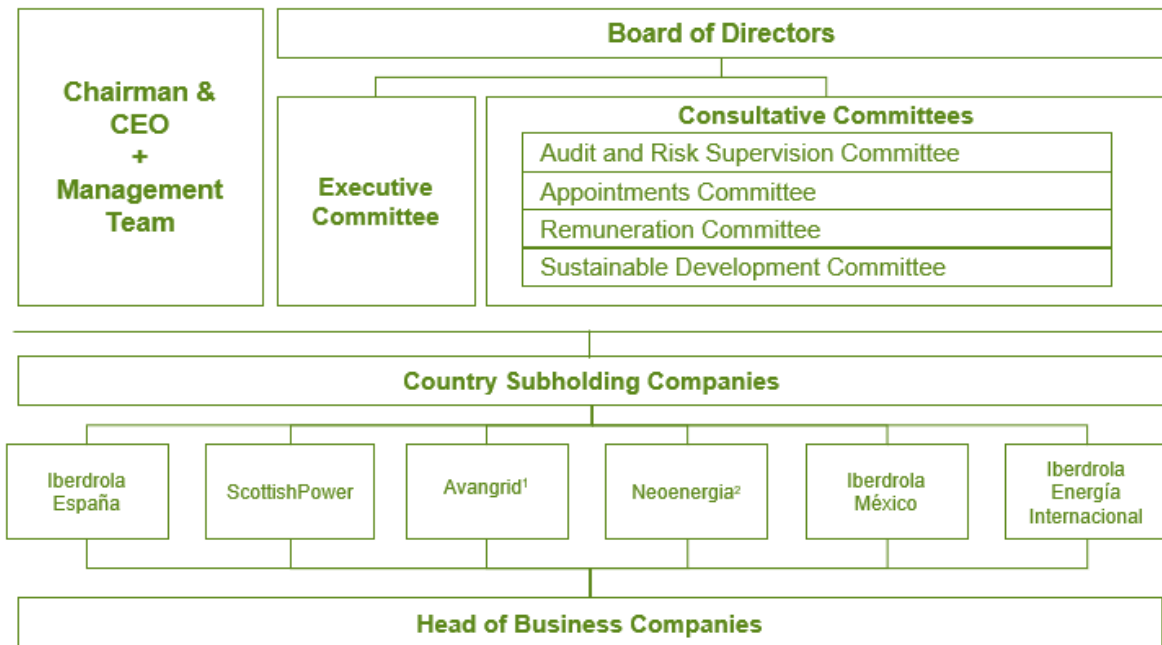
Chairman & CEO + Management Team

Board of Directors

Executive Committee

Consultative Committees

Audit and Risk Supervision Committee

Appointments Committee

Remuneration Committee

Sustainable Development Committee

Country Subholding Companies

Iberdrola España

ScottishPower

Avangrid$^1$

Neoenergia$^2$

Iberdrola México

Iberdrola Energía Internacional

Head of Business Companies